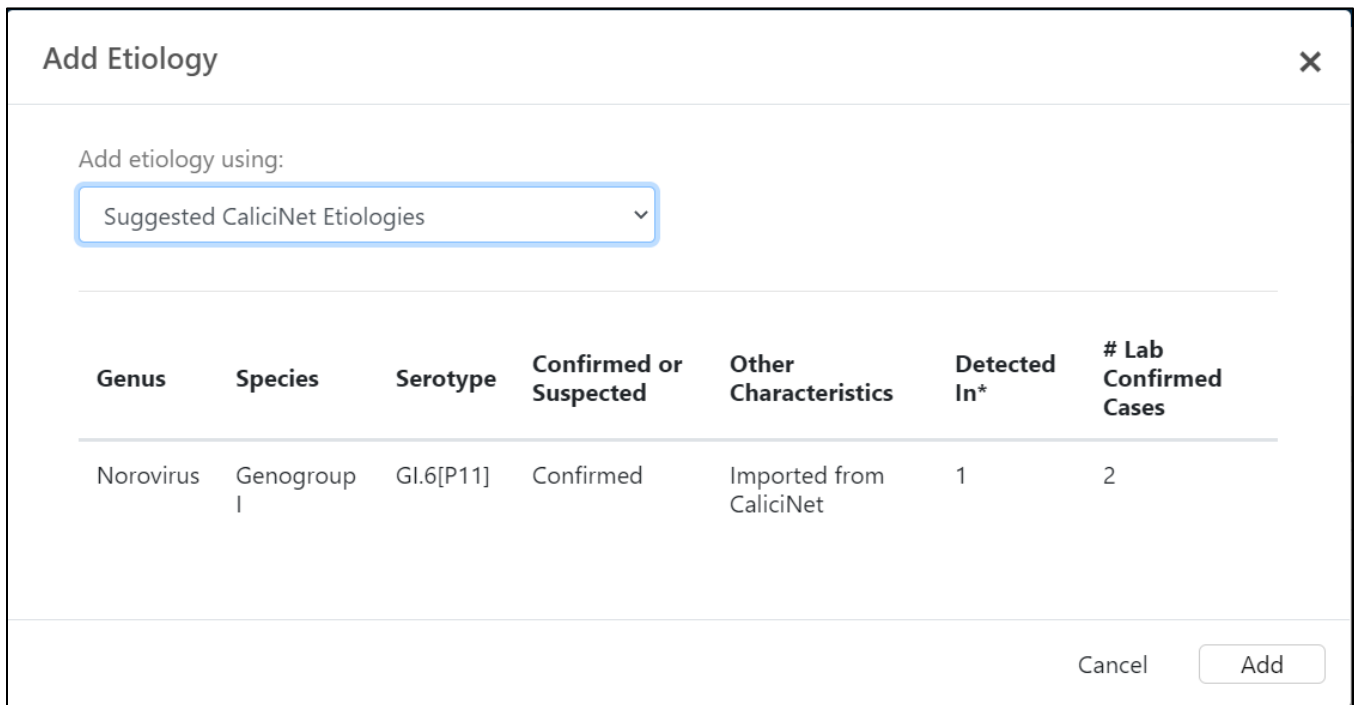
Add Etiology

×

Add etiology using:

Suggested CaliciNet Etiologies

| Genus | Species | Serotype | Confirmed or Suspected | Other Characteristics | Detected In* | # Lab Confirmed Cases |
|---|---|---|---|---|---|---|
| Norovirus | Genogroup I | GI.6[P11] | Confirmed | Imported from CaliciNet | 1 | 2 |

Cancel

Add